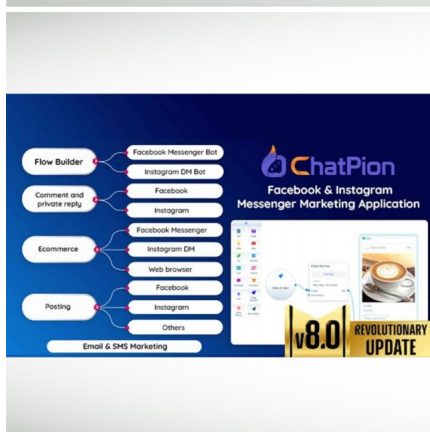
Flow Builder

Facebook Messenger Bot

Instagram DM Bot

Comment and private reply

Facebook

Instagram

Ecommerce

Facebook Messenger

Instagram DM

Web browser

Posting

Facebook

Instagram

Others

Email & SMS Marketing

ChatPion

Facebook & Instagram Messenger Marketing Application

v8.0

REVOLUTIONARY UPDATE